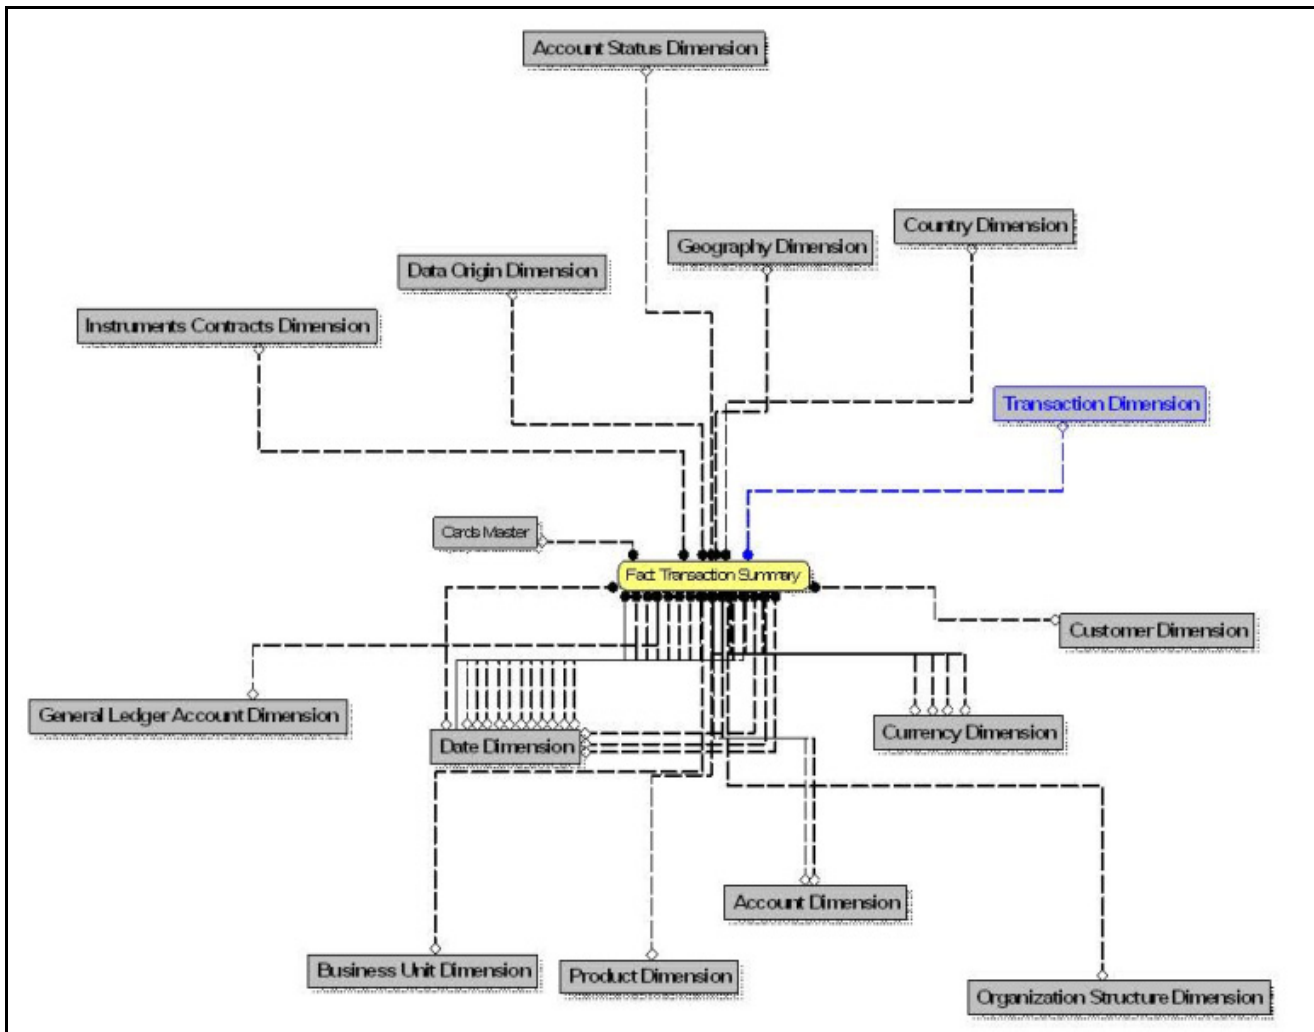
Account Status Dimension

Country Dimension

Geography Dimension

Data Origin Dimension

Instruments Contracts Dimension

Transaction Dimension

Cards Master

Fact Transaction Summary

Customer Dimension

General Ledger Account Dimension

Date Dimension

Currency Dimension

Account Dimension

Business Unit Dimension

Product Dimension

Organization Structure Dimension